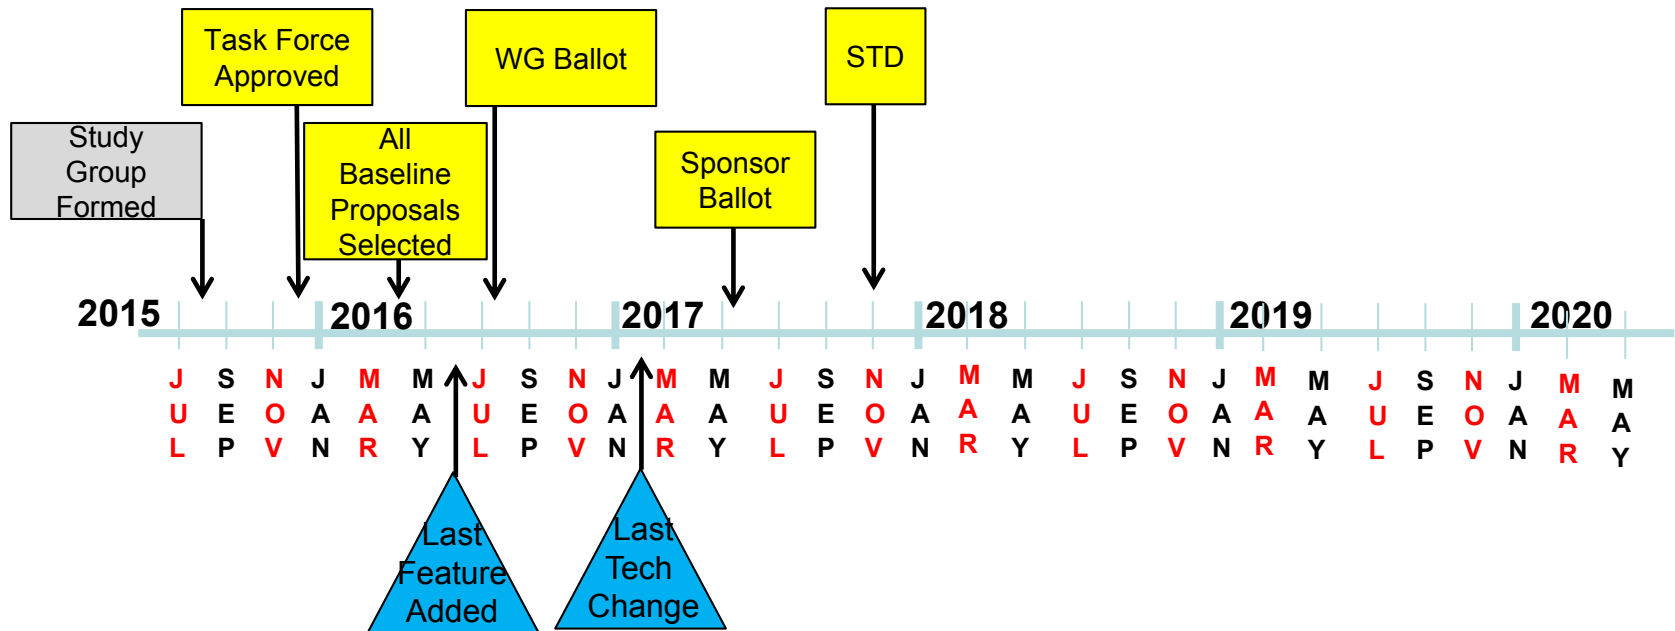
Task Force Approved

WG Ballot

STD

Study Group Formed

All Baseline Proposals Selected

Sponsor Ballot

2015 2016 2017 2018 2019 2020

JUL SEP NOV JAN MAR MAY JUL SEP NOV JAN MAR MAY JUL SEP NOV JAN MAR MAY JUL SEP NOV JAN MAR MAY JUL SEP NOV JAN MAR MAY

Last Feature Added

Last Tech Change